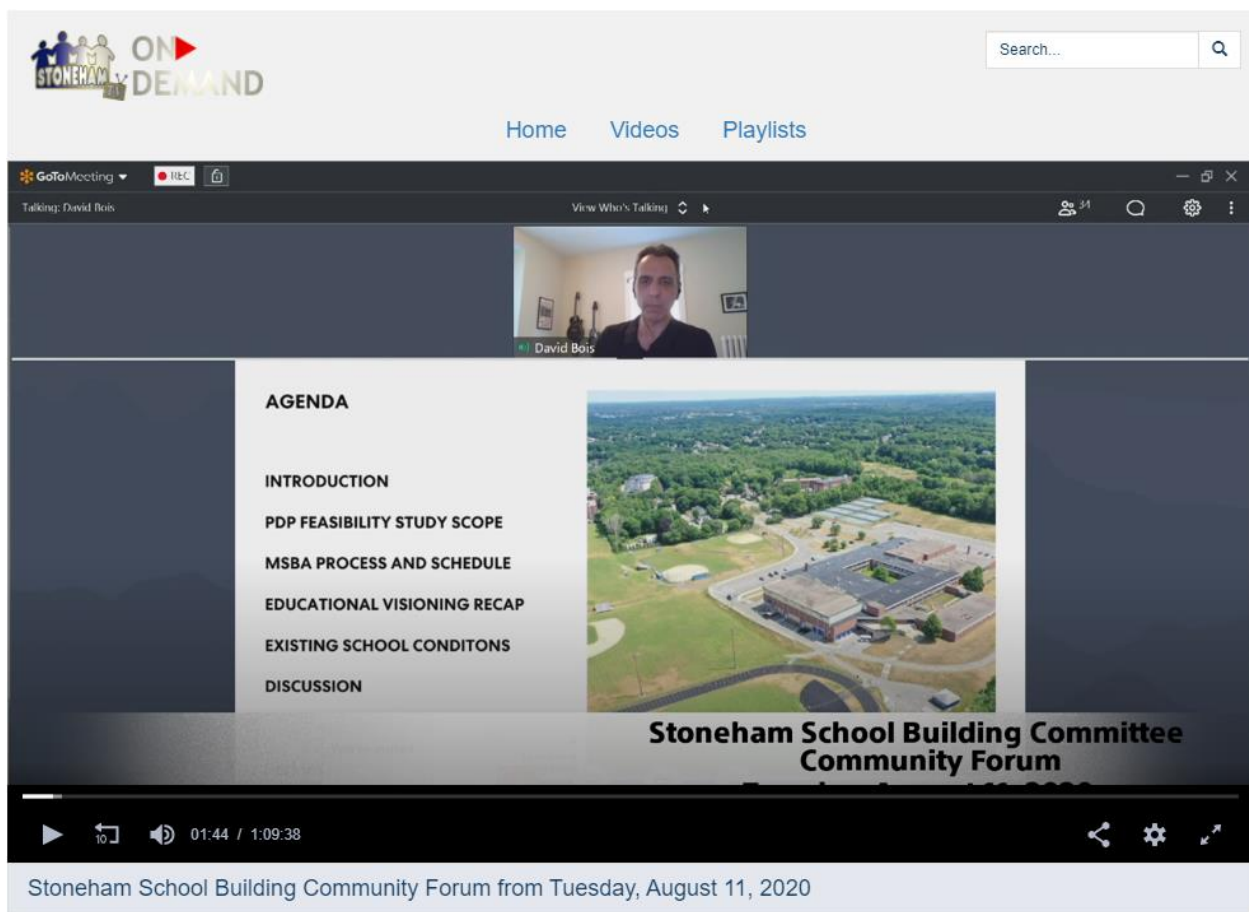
STONEHAM TV ON DEMAND

Search...

Home Videos Playlists

GoToMeeting REC

Talking: David Bois

View Who's Talking

34

David Bois

AGENDA

INTRODUCTION

PDP FEASIBILITY STUDY SCOPE

MSBA PROCESS AND SCHEDULE

EDUCATIONAL VISIONING RECAP

EXISTING SCHOOL CONDITONS

DISCUSSION

Stoneham School Building Committee
Community Forum
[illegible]

10 01:44 / 1:09:38

Stoneham School Building Community Forum from Tuesday, August 11, 2020